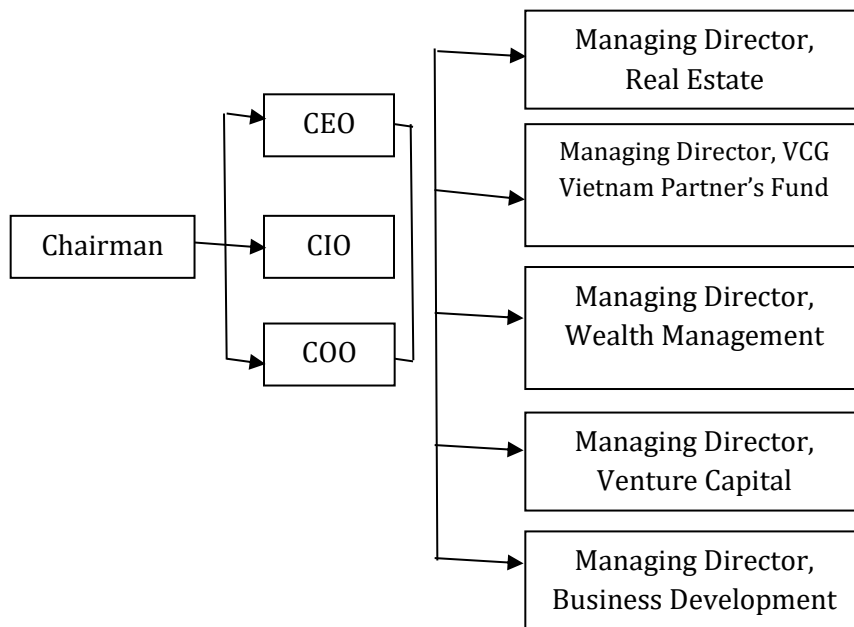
Chairman

CEO

CIO

COO

Managing Director, Real Estate

Managing Director, VCG Vietnam Partner’s Fund

Managing Director, Wealth Management

Managing Director, Venture Capital

Managing Director, Business Development